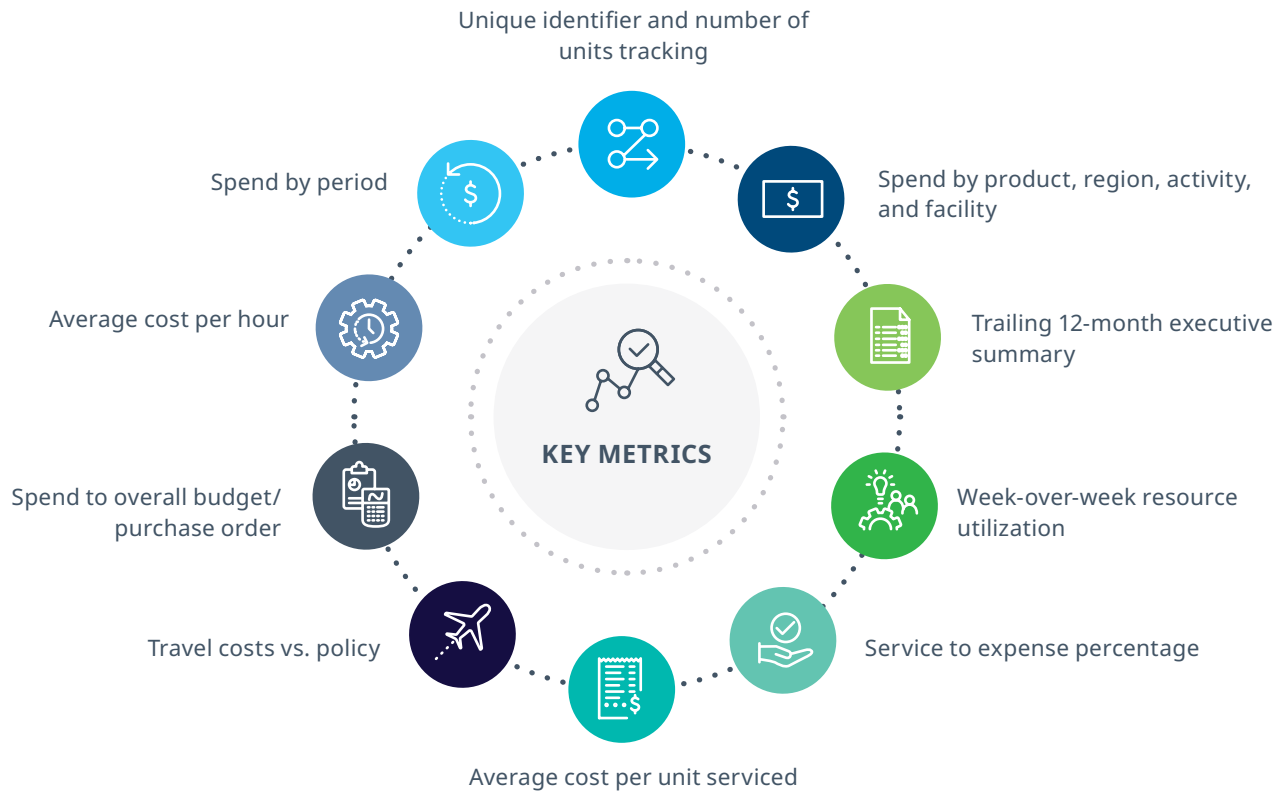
Unique identifier and number of units tracking

Spend by product, region, activity, and facility

Trailing 12-month executive summary

Week-over-week resource utilization

Service to expense percentage

Average cost per unit serviced

Travel costs vs. policy

Spend to overall budget/ purchase order

Average cost per hour

Spend by period

KEY METRICS